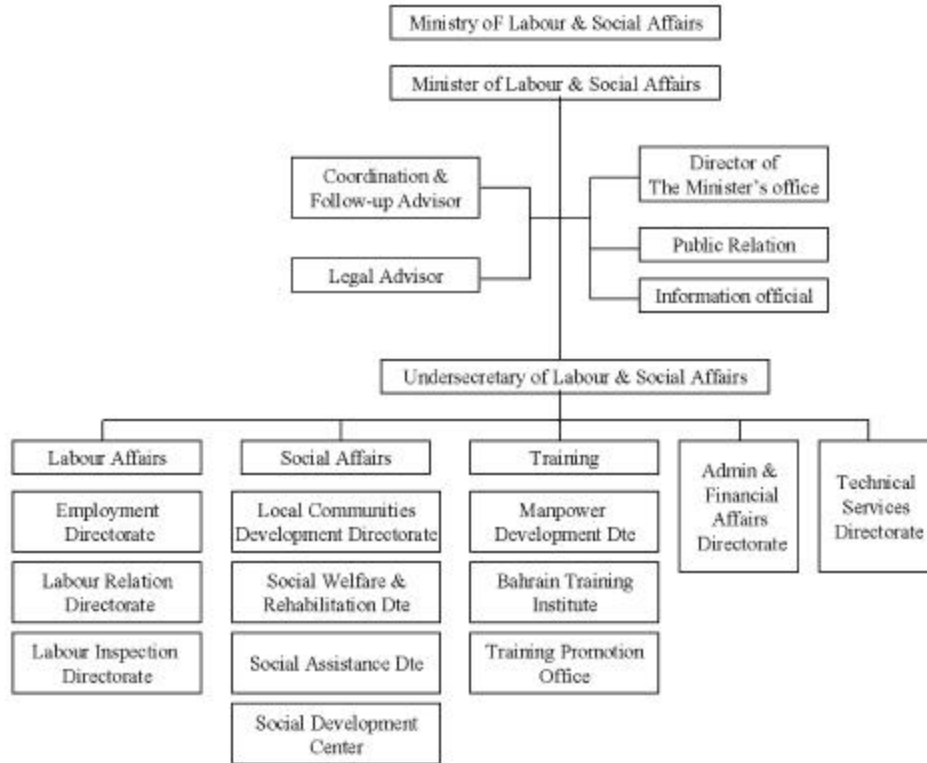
Ministry oF Labour & Social Affairs

Minister of Labour & Social Affairs

Coordination & Follow-up Advisor

Legal Advisor

Director of The Minister's office

Public Relation

Information official

Undersecretary of Labour & Social Affairs

Labour Affairs

Employment Directorate

Labour Relation Directorate

Labour Inspection Directorate

Social Affairs

Local Communities Development Directorate

Social Welfare & Rehabilitation Dte

Social Assistance Dte

Social Development Center

Training

Manpower Development Dte

Bahrain Training Institute

Training Promotion Office

Admin & Financial Affairs Directorate

Technical Services Directorate